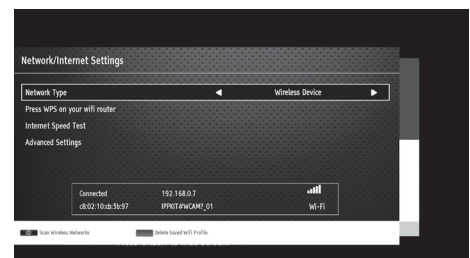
Network/Internet Settings

Network Type ◄ Wireless Device ►

Press WPS on your wifi router

Internet Speed Test

Advanced Settings

Connected 192.168.0.7
c8:02:10:cb:3b:97 IPPKIT#WCAM?_01 Wi-Fi

Scan Wireless Networks Delete Saved Wifi Profile